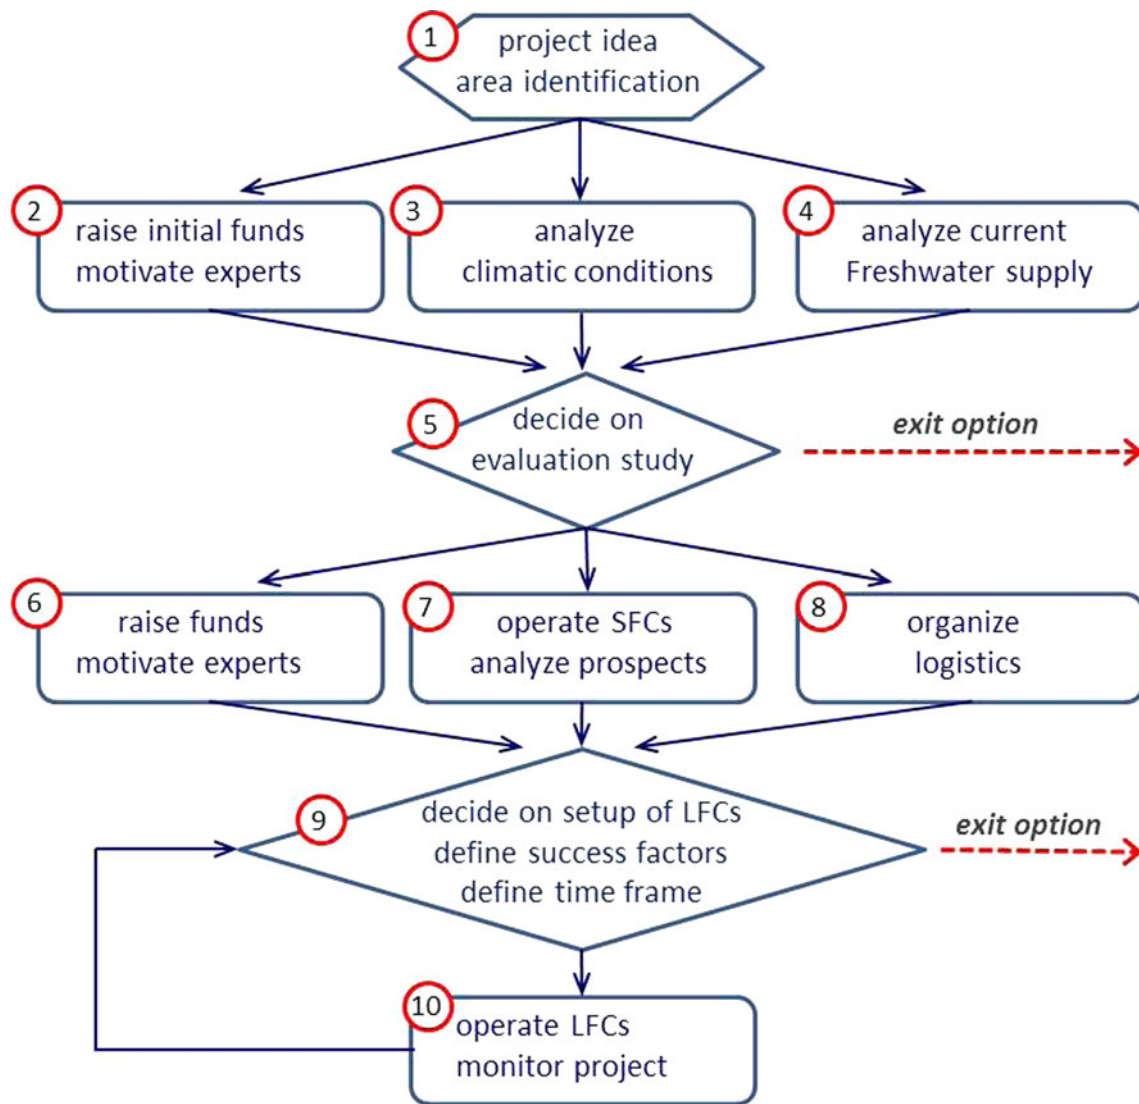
1 project idea
area identification

2 raise initial funds
motivate experts

3 analyze
climatic conditions

4 analyze current
Freshwater supply

5 decide on
evaluation study

exit option

6 raise funds
motivate experts

7 operate SFCs
analyze prospects

8 organize
logistics

9 decide on setup of LFCs
define success factors
define time frame

exit option

10 operate LFCs
monitor project